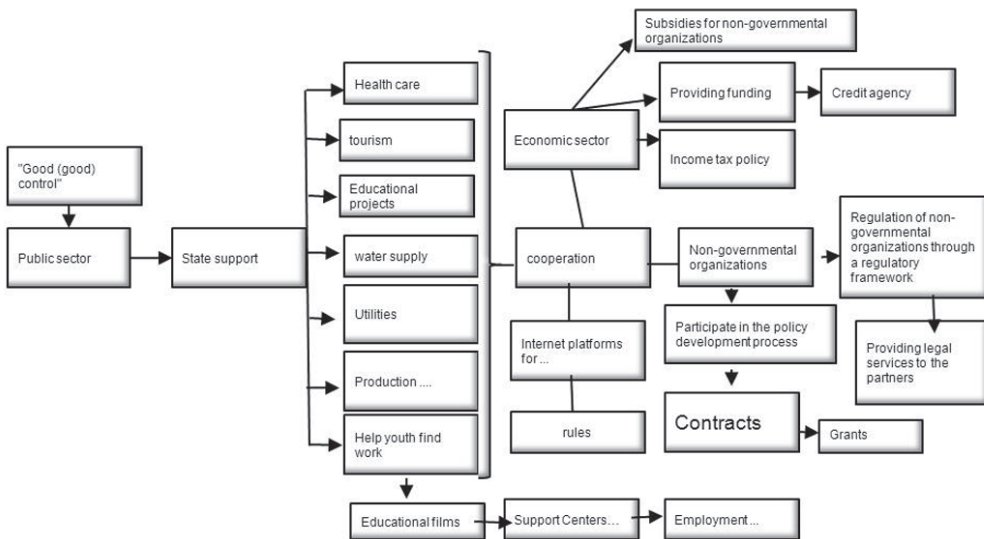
"Good (good) control"

Public sector

State support

Health care

tourism

Educational projects

water supply

Utilities

Production ....

Help youth find work

Educational films

Support Centers...

Employment ...

Subsidies for non-governmental organizations

Providing funding

Credit agency

Economic sector

Income tax policy

cooperation

Non-governmental organizations

Regulation of non-governmental organizations through a regulatory framework

Internet platforms for ...

Participate in the policy development process

Providing legal services to the partners

rules

Contracts

Grants